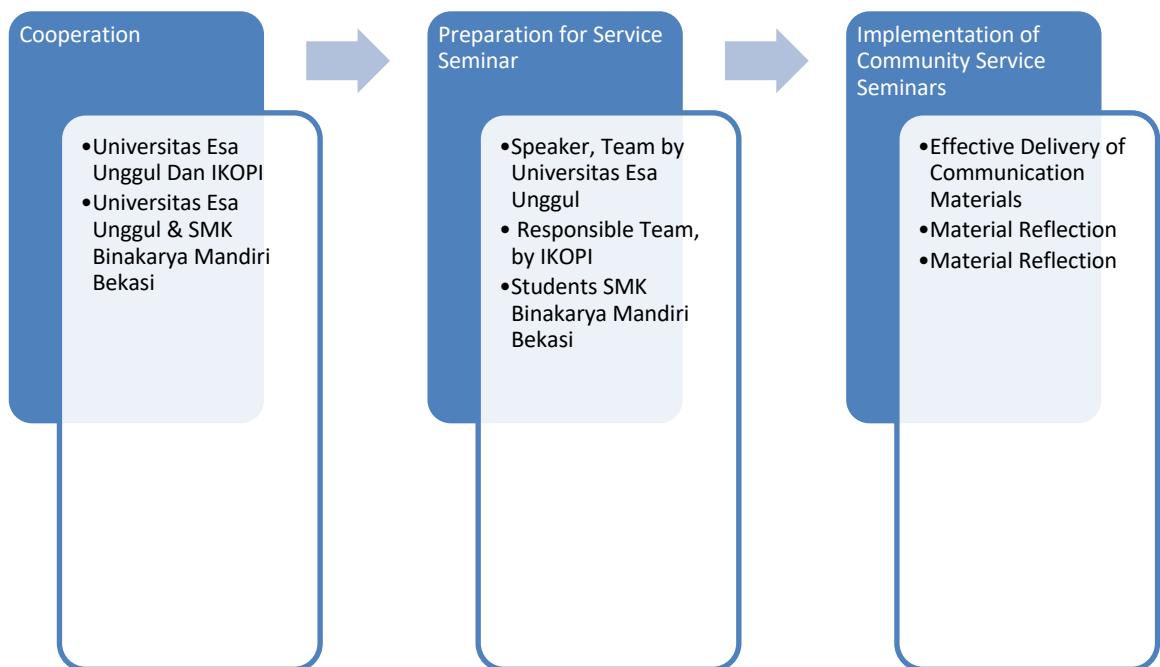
Cooperation

•Universitas Esa Unggul Dan IKOPI
•Universitas Esa Unggul & SMK Binakarya Mandiri Bekasi

Preparation for Service Seminar

•Speaker, Team by Universitas Esa Unggul
• Responsible Team, by IKOPI
•Students SMK Binakarya Mandiri Bekasi

Implementation of Community Service Seminars

•Effective Delivery of Communication Materials
•Material Reflection
•Material Reflection